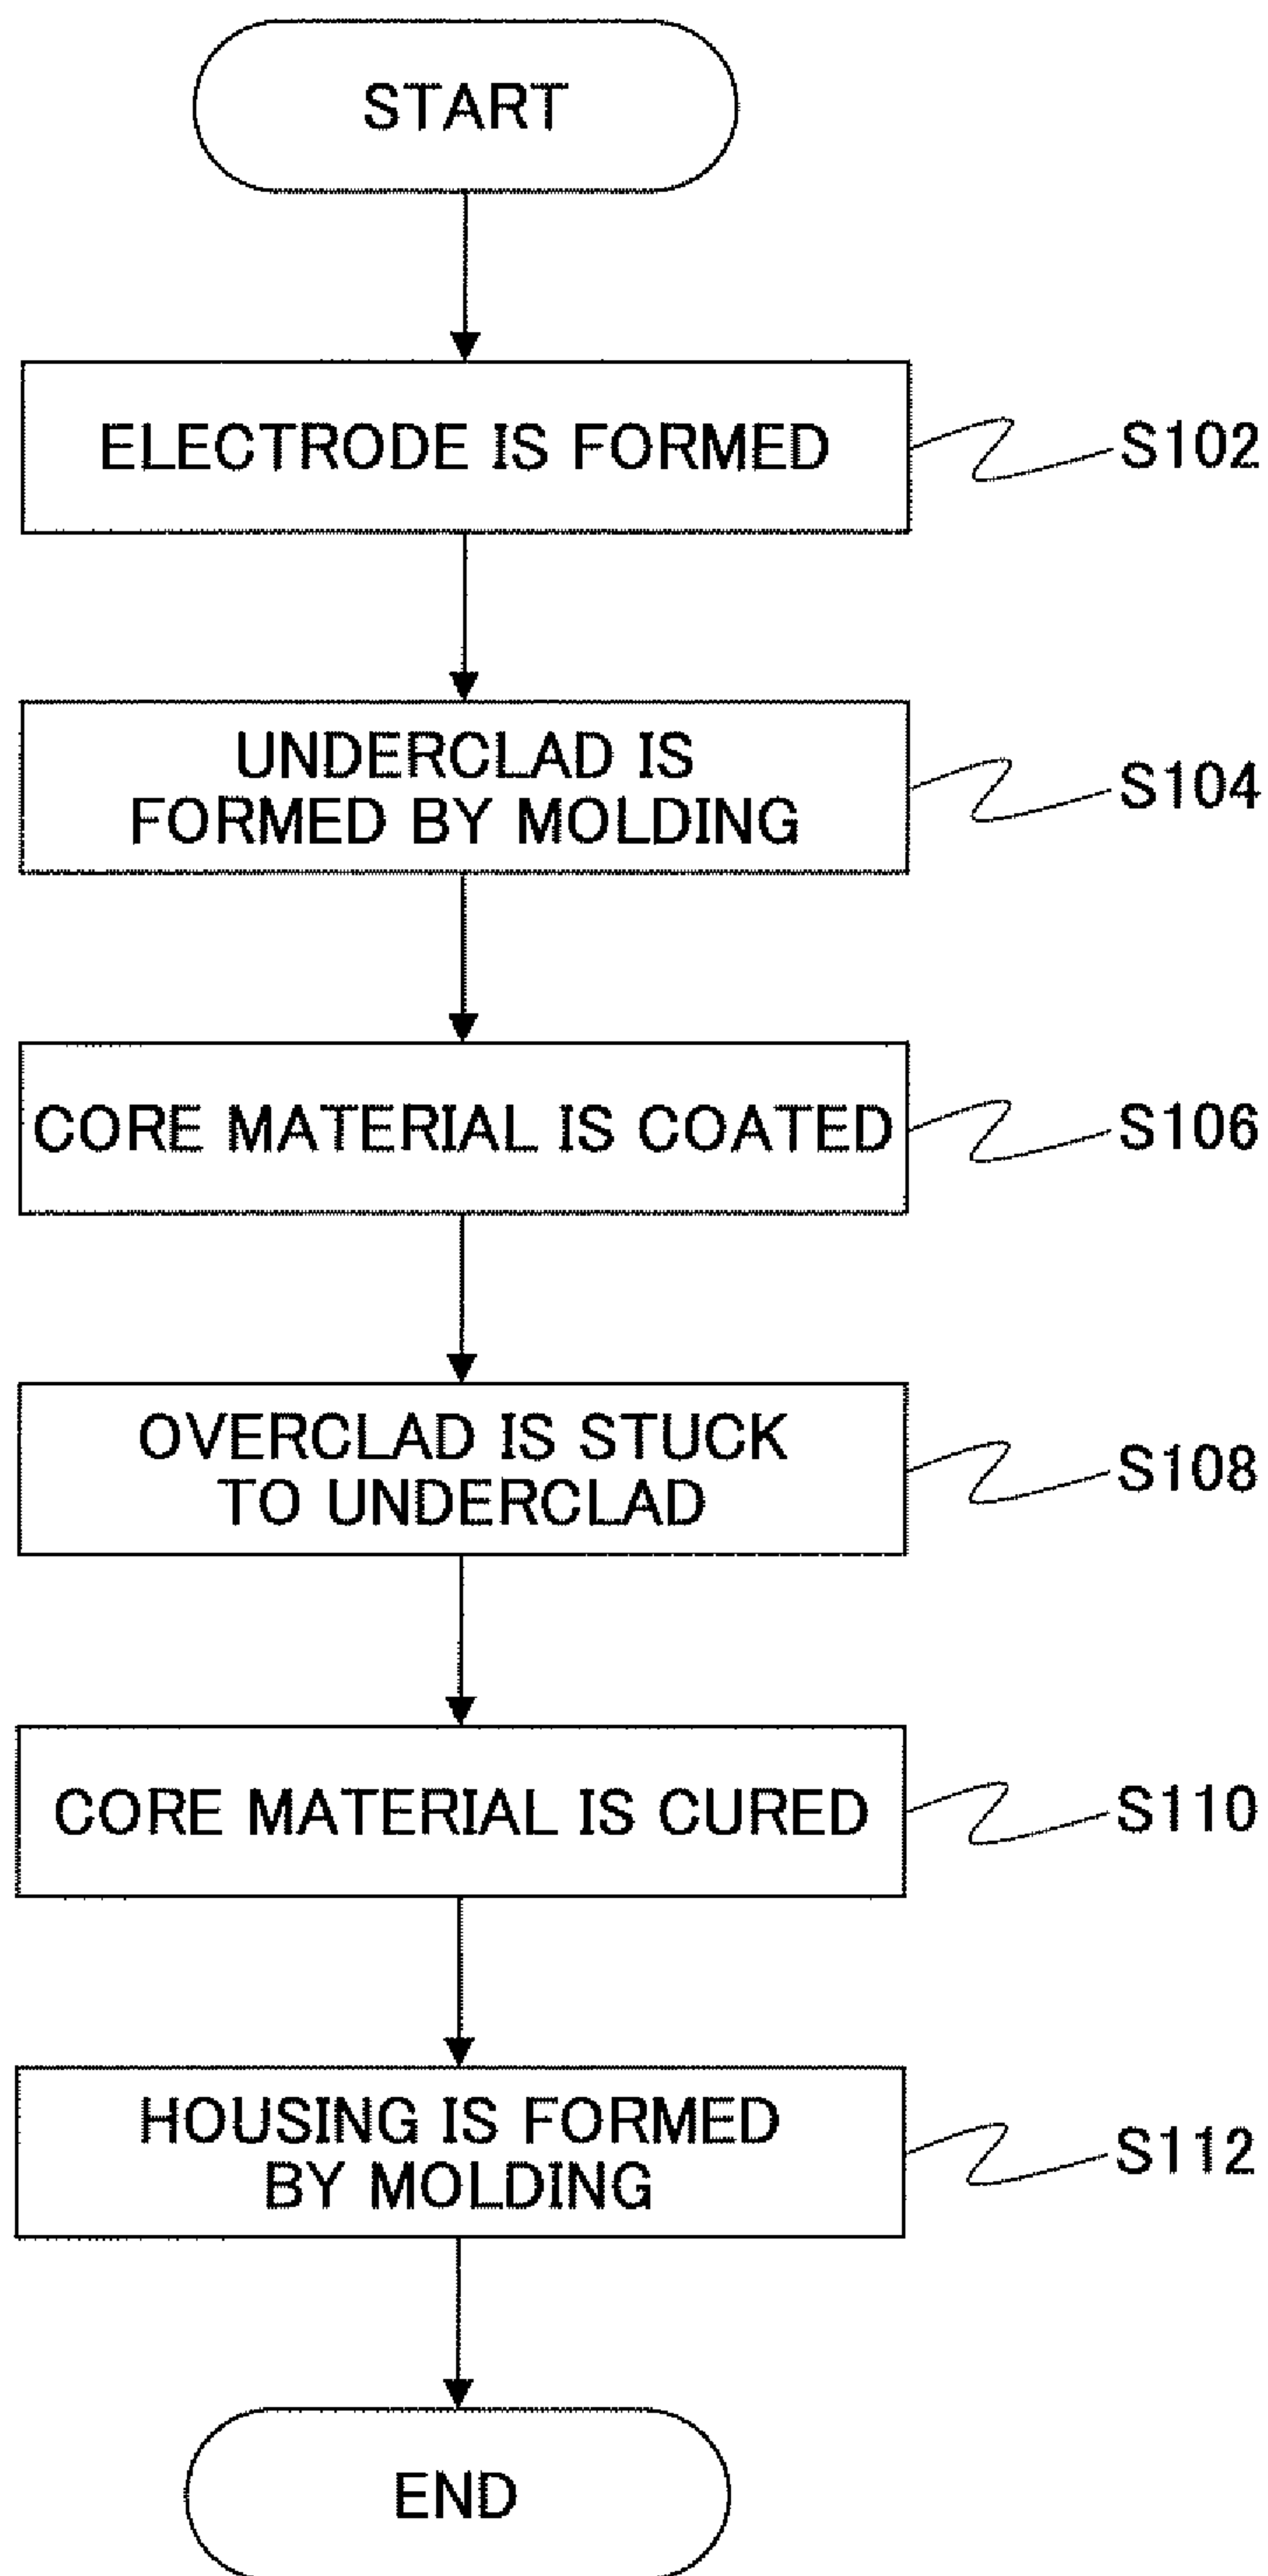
START

ELECTRODE IS FORMED

S102

UNDERCLAD IS FORMED BY MOLDING

S104

CORE MATERIAL IS COATED

S106

OVERCLAD IS STUCK TO UNDERCLAD

S108

CORE MATERIAL IS CURED

S110

HOUSING IS FORMED BY MOLDING

S112

END